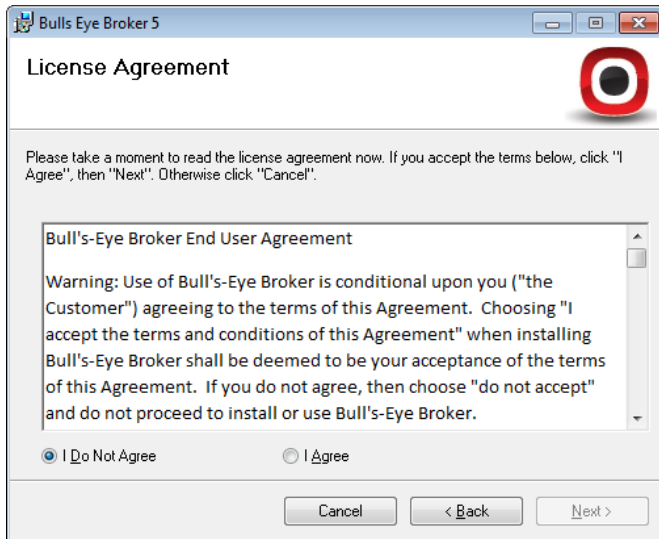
Bulls Eye Broker 5

License Agreement

Please take a moment to read the license agreement now. If you accept the terms below, click "I Agree", then "Next". Otherwise click "Cancel".

Bull's-Eye Broker End User Agreement

Warning: Use of Bull's-Eye Broker is conditional upon you ("the Customer") agreeing to the terms of this Agreement. Choosing "I accept the terms and conditions of this Agreement" when installing Bull's-Eye Broker shall be deemed to be your acceptance of the terms of this Agreement. If you do not agree, then choose "do not accept" and do not proceed to install or use Bull's-Eye Broker.

I Do Not Agree

I Agree

Cancel

< Back

Next >